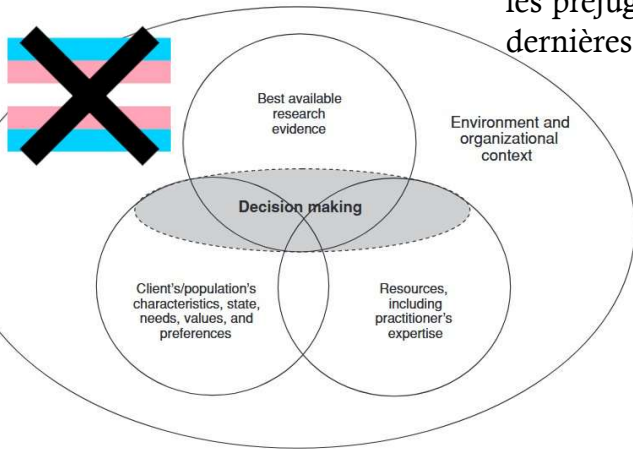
les préjug
dernières

Best available research evidence

Environment and organizational context

Decision making

Client's/population's characteristics, state, needs, values, and preferences

Resources, including practitioner's expertise